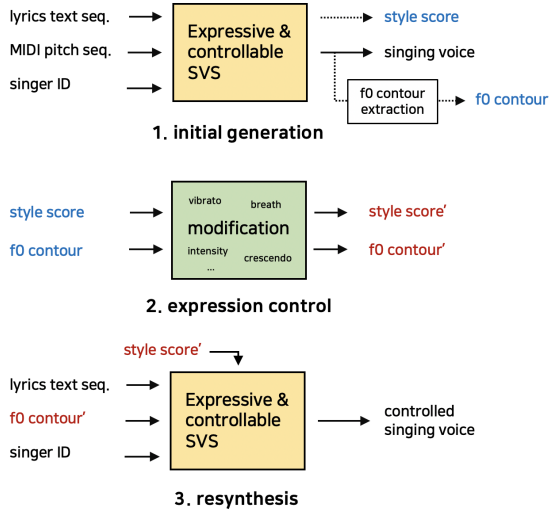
lyrics text seq.

MIDI pitch seq.

singer ID

Expressive & controllable SVS

style score

singing voice

f0 contour extraction

f0 contour

1. initial generation

style score

f0 contour

vibrato

breath

modification

intensity

...

crescendo

style score'

f0 contour'

2. expression control

style score'

lyrics text seq.

f0 contour'

singer ID

Expressive & controllable SVS

controlled singing voice

3. resynthesis